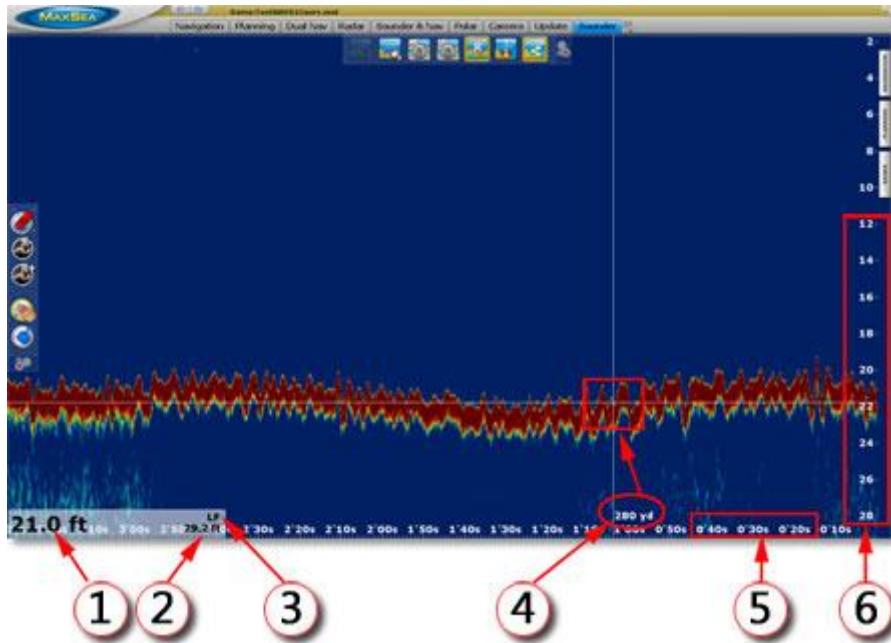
MaxSea
Navigation | Planning | Dual Nav | Radar | Sounder & Nav | Polar | Camera | Update | Sounder

2
4
6
8
10
12
14
16
18
20
22
24
26
28

21.0 ft
LF
29.2 ft
1'30s 2'20s 2'10s 2'00s 1'50s 1'40s 1'30s 1'20s 1'10s 1'00s 0'50s 0'40s 0'30s 0'20s 0'10s
280 yd

1
2
3
4
5
6